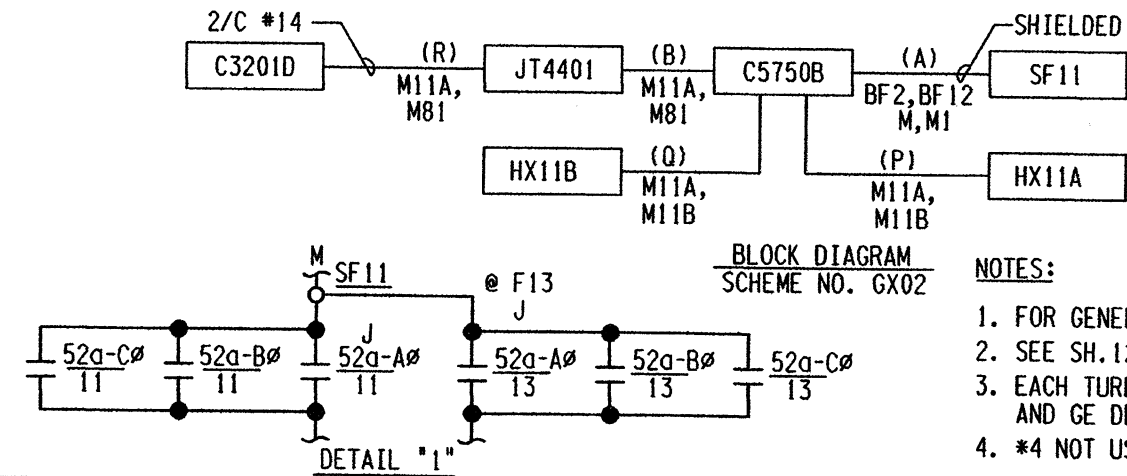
2/C #14

C3201D

(R)
M11A,
M81

JT4401

(B)
M11A,
M81

C5750B

(A)
BF2, BF12
M, M1

SHIELDED

SF11

HX11B

(Q)
M11A,
M11B

(P)
M11A,
M11B

HX11A

BLOCK DIAGRAM
SCHEME NO. GX02

M
SF11

@ F13
J

J

$\frac{52a\text{-}C\varnothing}{11}$

$\frac{52a\text{-}B\varnothing}{11}$

$\frac{52a\text{-}A\varnothing}{11}$

$\frac{52a\text{-}A\varnothing}{13}$

$\frac{52a\text{-}B\varnothing}{13}$

$\frac{52a\text{-}C\varnothing}{13}$

DETAIL "1"

NOTES:

1. FOR GENE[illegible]
2. SEE SH.1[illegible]
3. EACH TUR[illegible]
AND GE D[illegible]
4. *4 NOT US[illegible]